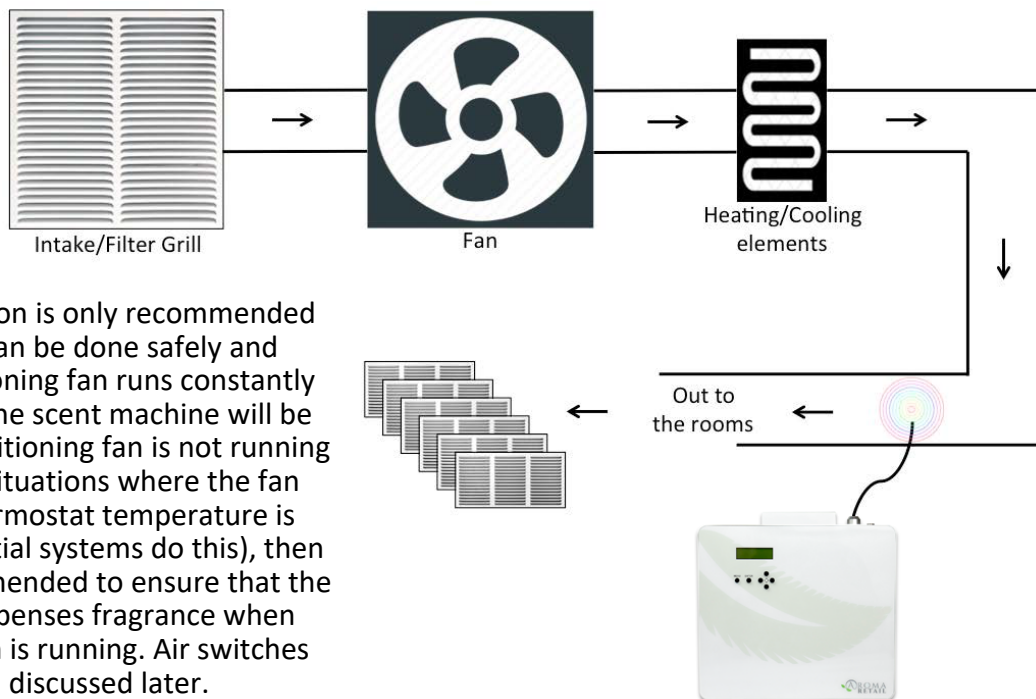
Intake/Filter Grill

Fan

Heating/Cooling elements

Out to the rooms

on is only recommended an be done safely and oning fan runs constantly he scent machine will be itioning fan is not running ituations where the fan rmostat temperature is tial systems do this), then nended to ensure that the penses fragrance when is running. Air switches discussed later.

ROMA RETAIL